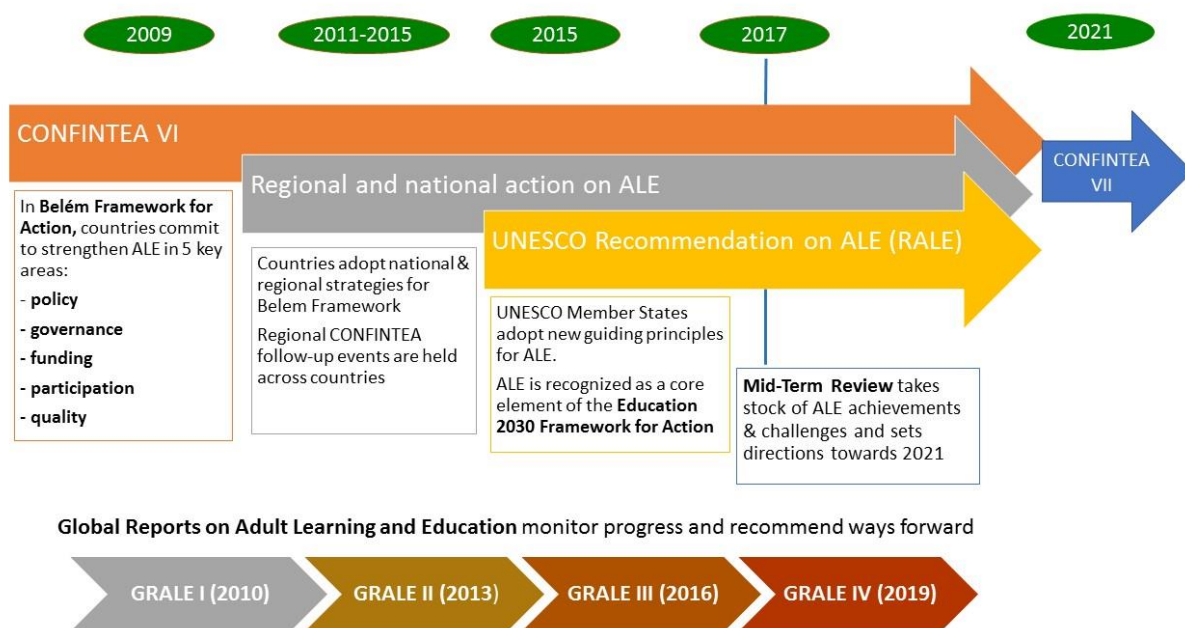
2009

2011-2015

2015

2017

2021

CONFINTEA VI

Regional and national action on ALE

UNESCO Recommendation on ALE (RALE)

CONFINTEA VII

In **Belém Framework for Action,** countries commit to strengthen ALE in 5 key areas:
- **policy**
- **governance**
- **funding**
- **participation**
- **quality**

Countries adopt national & regional strategies for Belem Framework

Regional CONFINTEA follow-up events are held across countries

UNESCO Member States adopt new guiding principles for ALE.

ALE is recognized as a core element of the **Education 2030 Framework for Action**

**Mid-Term Review** takes stock of ALE achievements & challenges and sets directions towards 2021

**Global Reports on Adult Learning and Education** monitor progress and recommend ways forward

GRALE I (2010)

GRALE II (2013)

GRALE III (2016)

GRALE IV (2019)